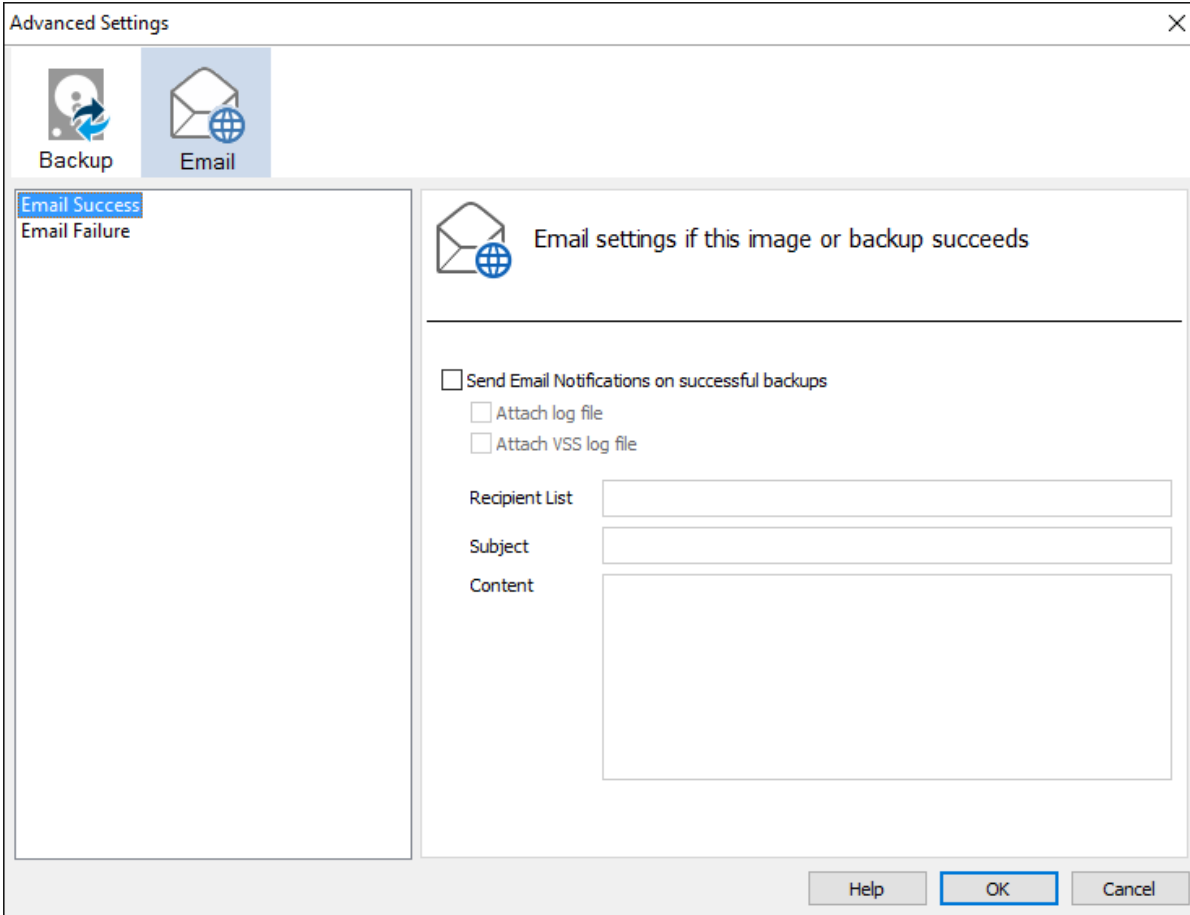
Advanced Settings

Backup

Email

Email Success
Email Failure

Email settings if this image or backup succeeds

Send Email Notifications on successful backups

Attach log file

Attach VSS log file

Recipient List

Subject

Content

Help

OK

Cancel